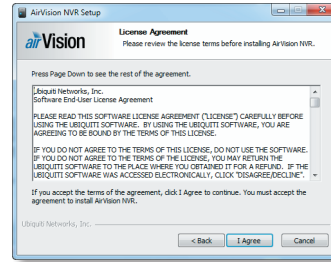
AirVision NVR Setup

airVision

License Agreement
Please review the license terms before installing AirVision NVR.

Press Page Down to see the rest of the agreement.

Ubiquiti Networks, Inc.
Software End-User License Agreement

PLEASE READ THIS SOFTWARE LICENSE AGREEMENT ("LICENSE") CAREFULLY BEFORE USING THE UBIQUITI SOFTWARE. BY USING THE UBIQUITI SOFTWARE, YOU ARE AGREEING TO BE BOUND BY THE TERMS OF THIS LICENSE.

IF YOU DO NOT AGREE TO THE TERMS OF THIS LICENSE, DO NOT USE THE SOFTWARE. IF YOU DO NOT AGREE TO THE TERMS OF THE LICENSE, YOU MAY RETURN THE UBIQUITI SOFTWARE TO THE PLACE WHERE YOU OBTAINED IT FOR A REFUND. IF THE UBIQUITI SOFTWARE WAS ACCESSED ELECTRONICALLY, CLICK "DISAGREE/DECLINE".

If you accept the terms of the agreement, click I Agree to continue. You must accept the agreement to install AirVision NVR.

Ubiquiti Networks, Inc.

< Back | I Agree | Cancel